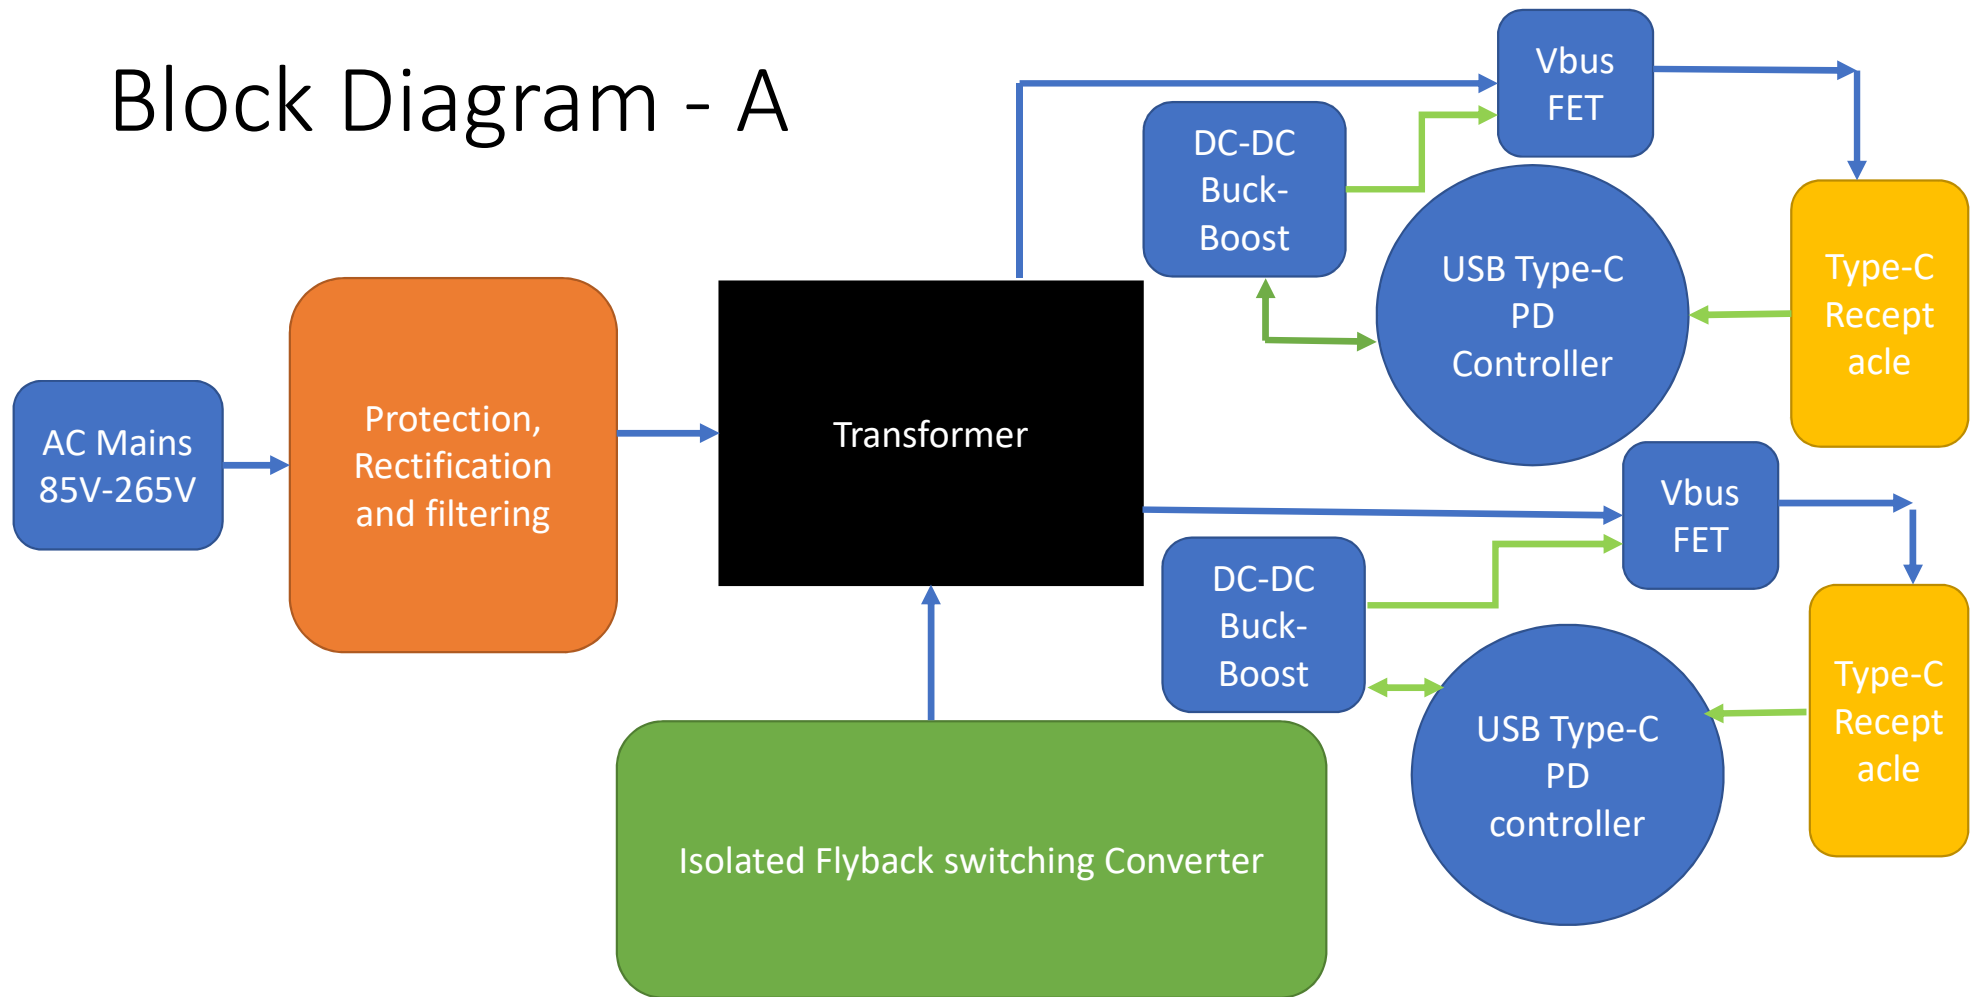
Block Diagram - A

AC Mains 85V-265V

Protection, Rectification and filtering

Transformer

Isolated Flyback switching Converter

DC-DC Buck-Boost

Vbus FET

USB Type-C PD Controller

Type-C Receptacle

Vbus FET

DC-DC Buck-Boost

USB Type-C PD controller

Type-C Receptacle